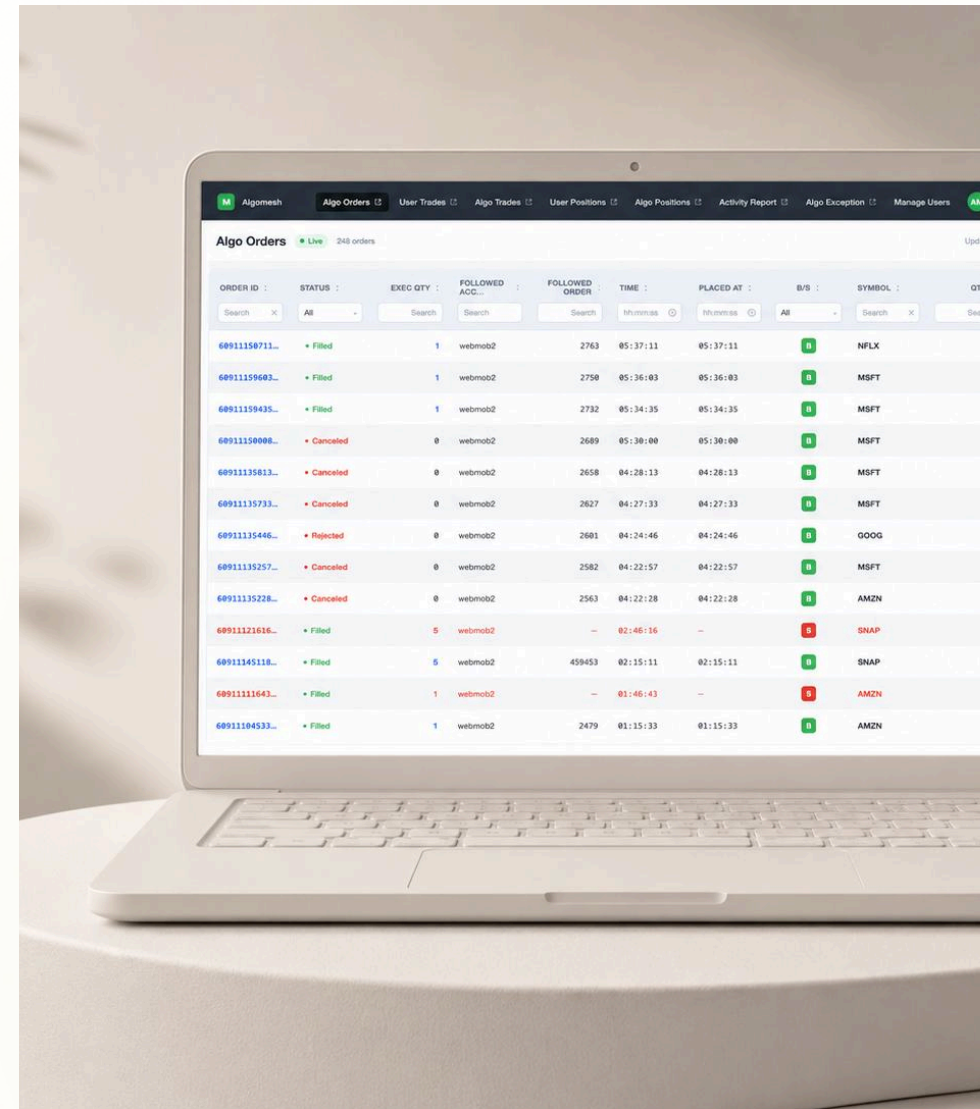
M Algomesh Algo Orders User Trades Algo Trades User Positions Algo Positions Activity Report Algo Exception Manage Users AM

Algo Orders • Live 248 orders

Upd

| ORDER ID | STATUS | EXEC QTY | FOLLOWED ACC... | FOLLOWED ORDER | TIME | PLACED AT | B/S | SYMBOL | QT |
|---|---|---|---|---|---|---|---|---|---|
| Search | All | Search | Search | Search | hh:mm:ss | hh:mm:ss | All | Search | Sea |
| 60911150711... | • Filled | 1 | webmob2 | 2763 | 05:37:11 | 05:37:11 | B | NFLX | |
| 60911159603... | • Filled | 1 | webmob2 | 2750 | 05:36:03 | 05:36:03 | B | MSFT | |
| 60911159435... | • Filled | 1 | webmob2 | 2732 | 05:34:35 | 05:34:35 | B | MSFT | |
| 60911150008... | • Canceled | 0 | webmob2 | 2689 | 05:30:00 | 05:30:00 | B | MSFT | |
| 60911135813... | • Canceled | 0 | webmob2 | 2658 | 04:28:13 | 04:28:13 | B | MSFT | |
| 60911135733... | • Canceled | 0 | webmob2 | 2627 | 04:27:33 | 04:27:33 | B | MSFT | |
| 60911135446... | • Rejected | 0 | webmob2 | 2601 | 04:24:46 | 04:24:46 | B | GOOG | |
| 60911135257... | • Canceled | 0 | webmob2 | 2582 | 04:22:57 | 04:22:57 | B | MSFT | |
| 60911135228... | • Canceled | 0 | webmob2 | 2563 | 04:22:28 | 04:22:28 | B | AMZN | |
| 60911121616... | • Filled | 5 | webmob2 | – | 02:46:16 | – | S | SNAP | |
| 60911145118... | • Filled | 5 | webmob2 | 459453 | 02:15:11 | 02:15:11 | B | SNAP | |
| 60911111643... | • Filled | 1 | webmob2 | – | 01:46:43 | – | S | AMZN | |
| 60911104533... | • Filled | 1 | webmob2 | 2479 | 01:15:33 | 01:15:33 | B | AMZN | |